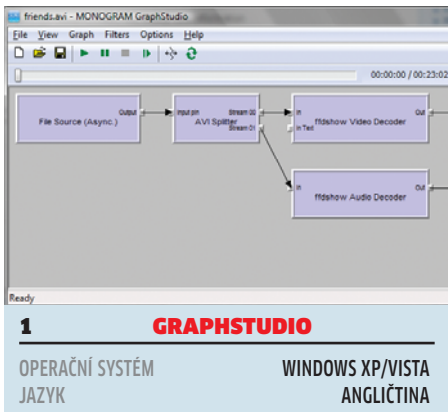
friends.avi - MONOGRAM GraphStudio

File View Graph Filters Options Help

00:00:00 / 00:23:02

File Source (Async.)

Output

Input pin

AVI Splitter

Stream 00

Stream 01

In

In Text

ffdshow Video Decoder

Out

In

ffdshow Audio Decoder

Out

Ready

1 GRAPHSTUDIO

OPERAČNÍ SYSTÉM WINDOWS XP/VISTA

JAZYK ANGLIČTINA